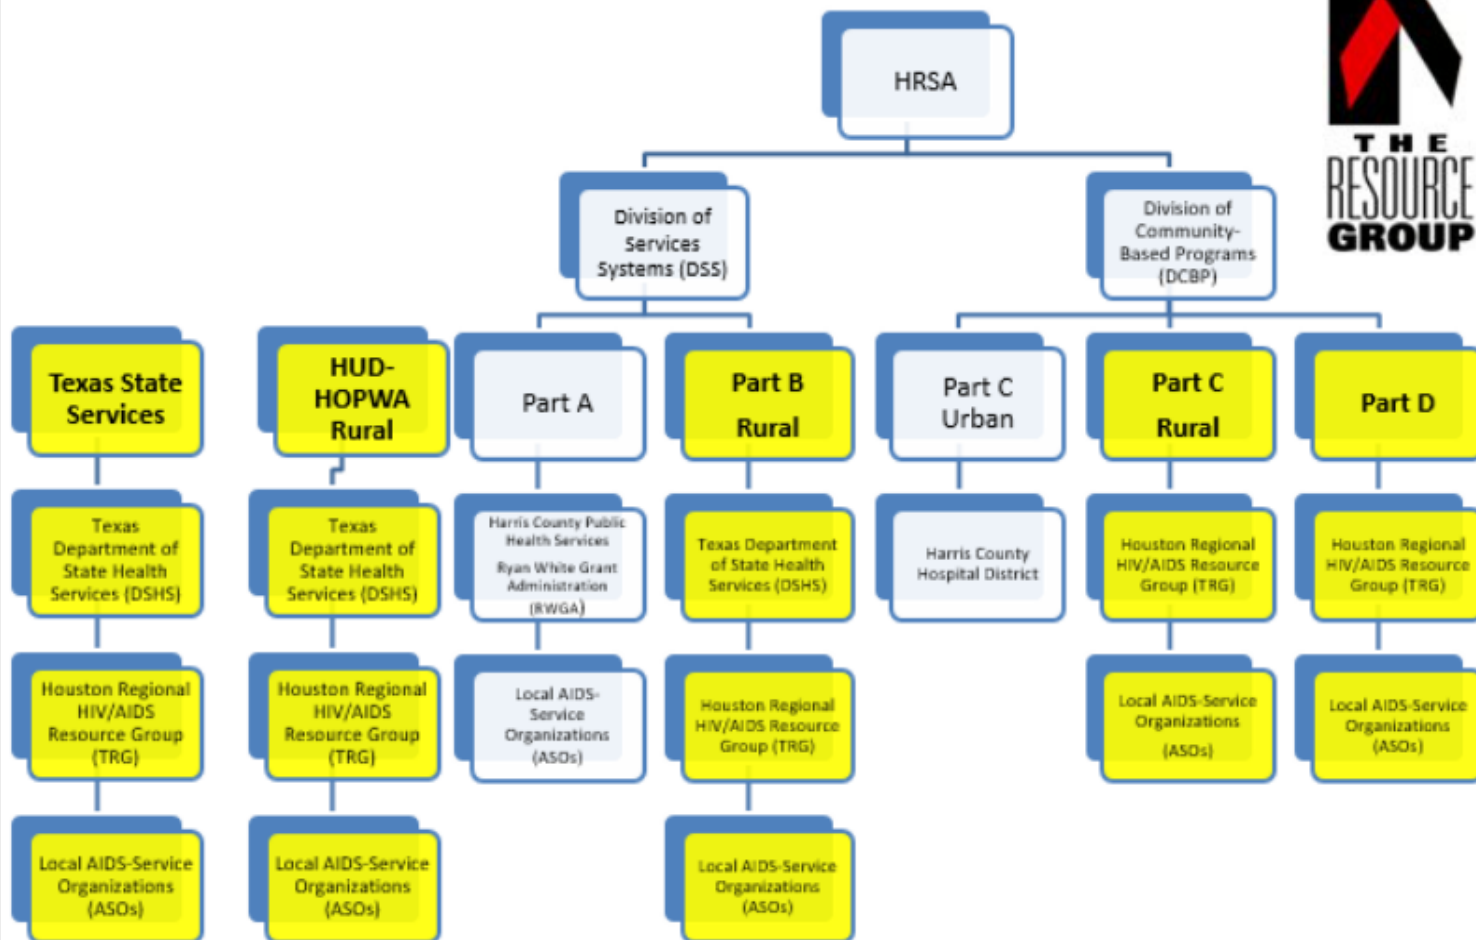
THE RESOURCE GROUP

HRSA

Division of Services Systems (DSS)

Division of Community-Based Programs (DCBP)

Texas State Services

Texas Department of State Health Services (DSHS)

Houston Regional HIV/AIDS Resource Group (TRG)

Local AIDS-Service Organizations (ASOs)

HUD-HOPWA Rural

Texas Department of State Health Services (DSHS)

Houston Regional HIV/AIDS Resource Group (TRG)

Local AIDS-Service Organizations (ASOs)

Part A

Harris County Public Health Services Ryan White Grant Administration (RWGA)

Local AIDS-Service Organizations (ASOs)

Part B Rural

Texas Department of State Health Services (DSHS)

Houston Regional HIV/AIDS Resource Group (TRG)

Local AIDS-Service Organizations (ASOs)

Part C Urban

Harris County Hospital District

Part C Rural

Houston Regional HIV/AIDS Resource Group (TRG)

Local AIDS-Service Organizations (ASOs)

Part D

Houston Regional HIV/AIDS Resource Group (TRG)

Local AIDS-Service Organizations (ASOs)